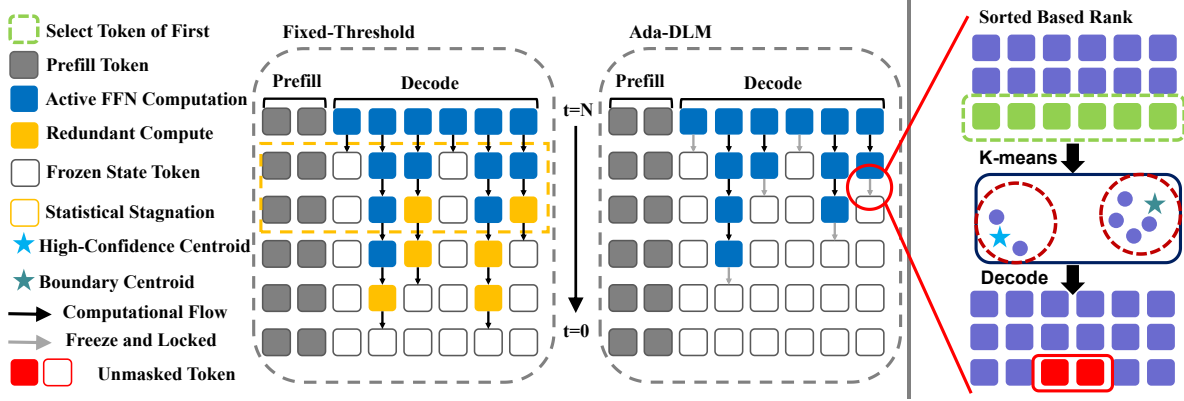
Select Token of First
Prefill Token
Active FFN Computation
Redundant Compute
Frozen State Token
Statistical Stagnation
High-Confidence Centroid
Boundary Centroid
Computational Flow
Freeze and Locked
Unmasked Token

Fixed-Threshold
Prefill
Decode

t=N
t=0

Ada-DLM
Prefill
Decode

Sorted Based Rank
K-means
Decode